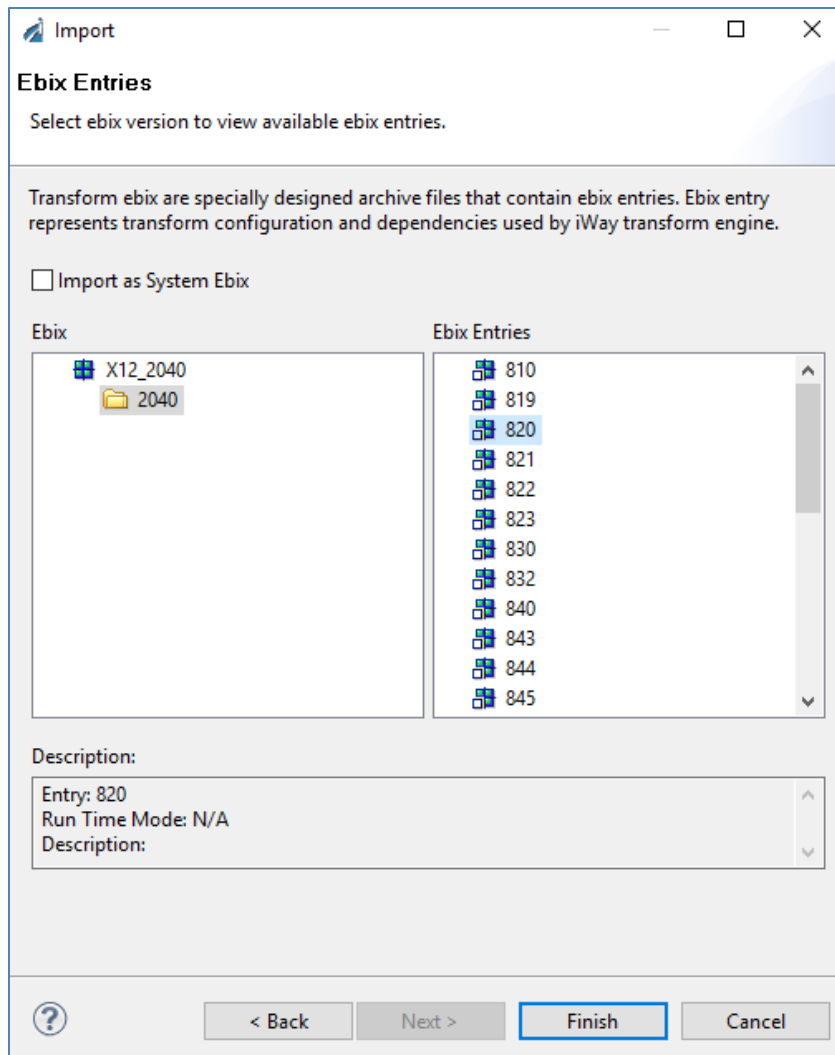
Import

Ebix Entries

Select ebix version to view available ebix entries.

Transform ebix are specially designed archive files that contain ebix entries. Ebix entry represents transform configuration and dependencies used by iWay transform engine.

Import as System Ebix

Ebix

X12_2040

2040

Ebix Entries

810
819
820
821
822
823
830
832
840
843
844
845

Description:

Entry: 820
Run Time Mode: N/A
Description:

< Back
Next >
Finish
Cancel